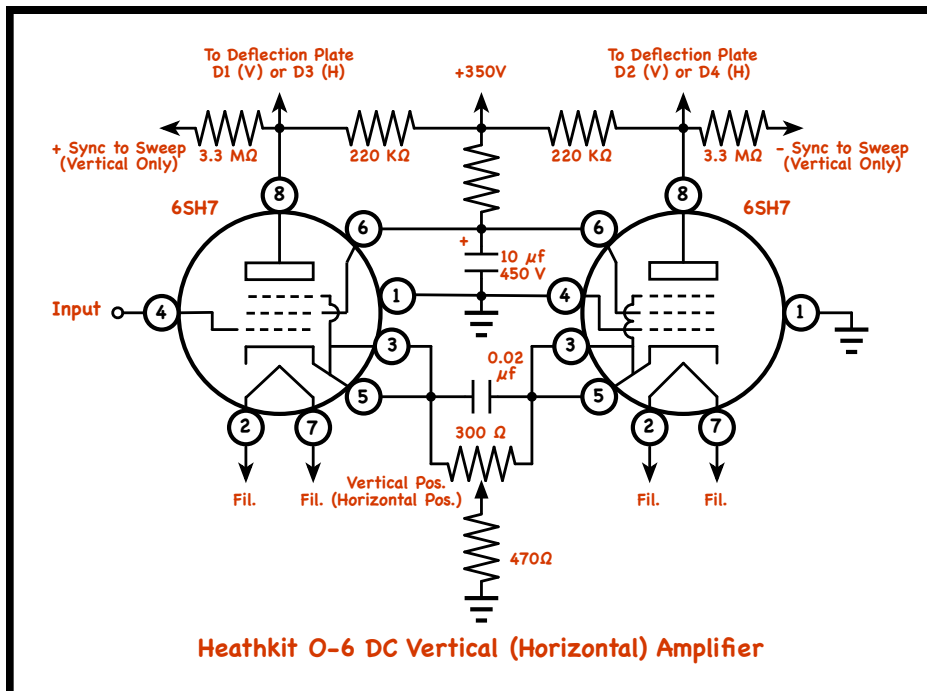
To Deflection Plate
D1 (V) or D3 (H)

+350V

To Deflection Plate
D2 (V) or D4 (H)

+ Sync to Sweep
(Vertical Only)

3.3 MΩ

220 KΩ

220 KΩ

3.3 MΩ

- Sync to Sweep
(Vertical Only)

6SH7

8

6

+

10 $\mu$f
450 V

6

8

6SH7

Input

4

1

1

4

1

3

0.02
$\mu$f

3

5

5

300 Ω

2

7

2

7

Vertical Pos.

Fil.

Fil. (Horizontal Pos.)

Fil.

Fil.

470Ω

Heathkit O-6 DC Vertical (Horizontal) Amplifier